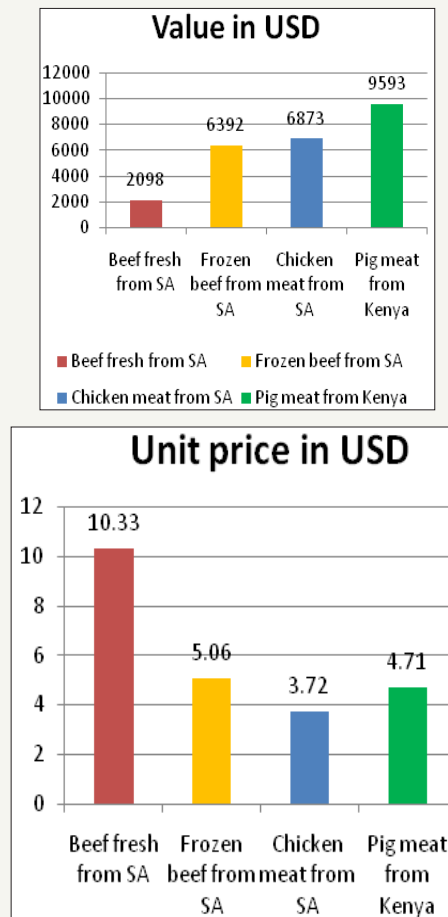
Value in USD

12000
10000
8000
6000
4000
2000
0

2098
6392
6873
9593

Beef fresh from SA
Frozen beef from SA
Chicken meat from SA
Pig meat from Kenya

Beef fresh from SA
Frozen beef from SA
Chicken meat from SA
Pig meat from Kenya

Unit price in USD

12
10
8
6
4
2
0

10.33
5.06
3.72
4.71

Beef fresh from SA
Frozen beef from SA
Chicken meat from SA
Pig meat from Kenya